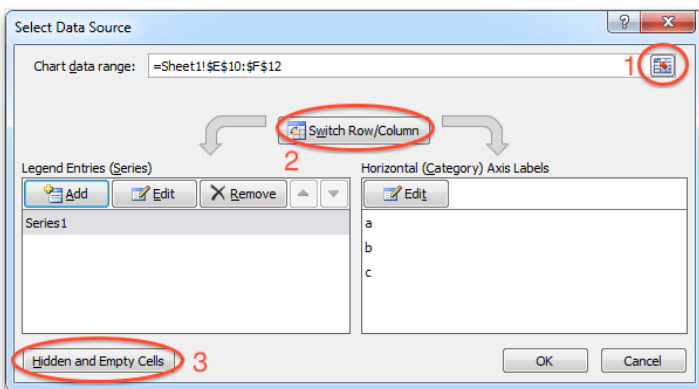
Select Data Source

?

X

Chart data range: =Sheet1!$E$10:$F$12

1

Switch Row/Column

2

Legend Entries (Series)

Add

Edit

Remove

Series1

Horizontal (Category) Axis Labels

Edit

a

b

c

Hidden and Empty Cells

3

OK

Cancel